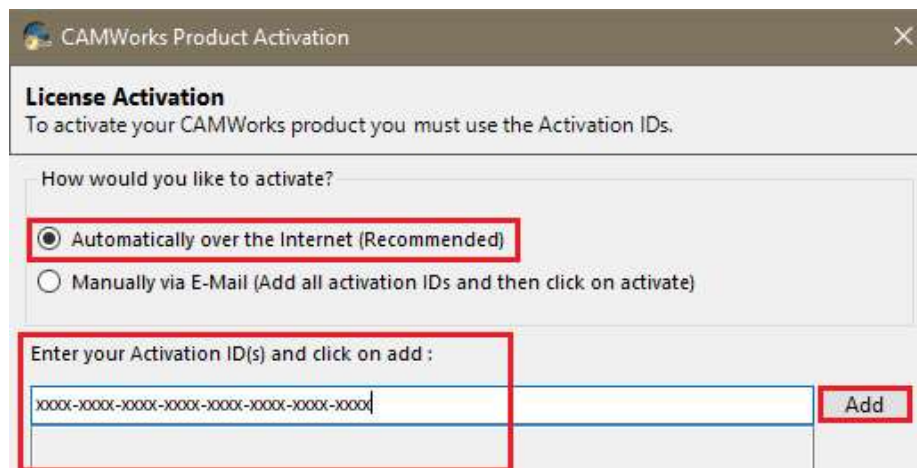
CAMWorks Product Activation

License Activation
To activate your CAMWorks product you must use the Activation IDs.

How would you like to activate?

Automatically over the Internet (Recommended)

Manually via E-Mail (Add all activation IDs and then click on activate)

Enter your Activation ID(s) and click on add :

xxxx-xxxx-xxxx-xxxx-xxxx-xxxx-xxxx-xxxx

Add